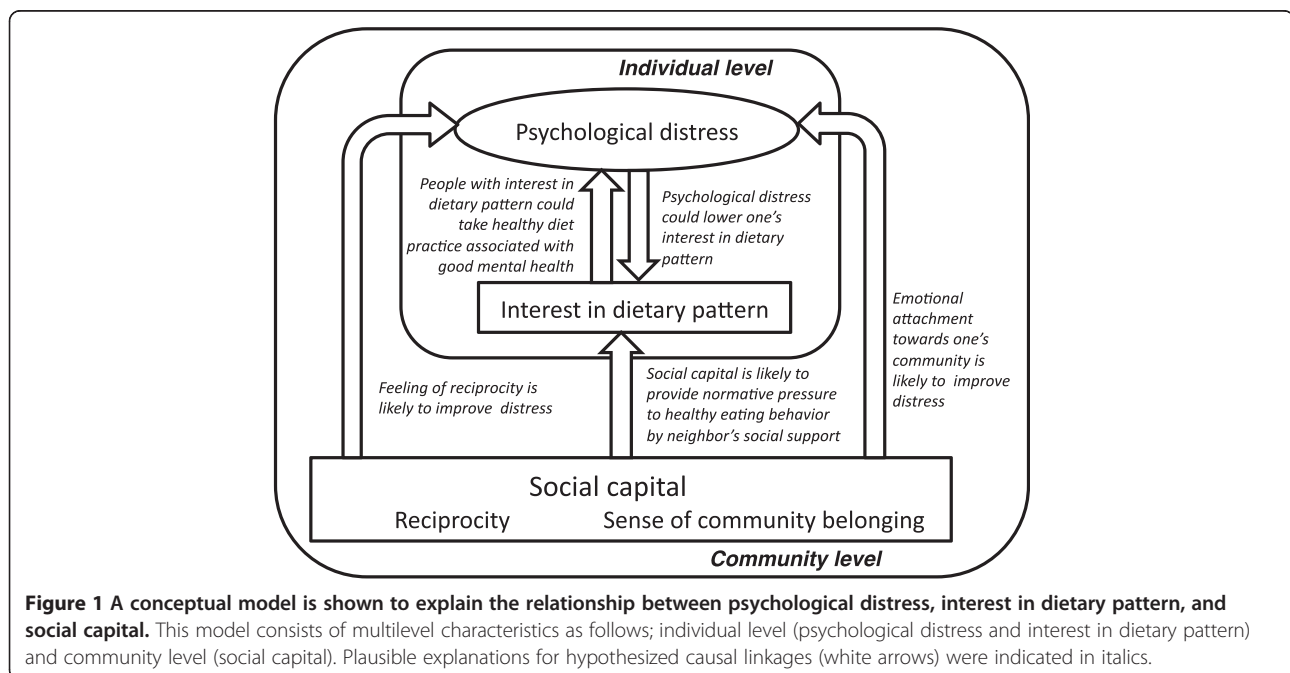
Individual level

Psychological distress

People with interest in dietary pattern could take healthy diet practice associated with good mental health

Psychological distress could lower one's interest in dietary pattern

Interest in dietary pattern

Emotional attachment towards one's community is likely to improve distress

Feeling of reciprocity is likely to improve distress

Social capital is likely to provide normative pressure to healthy eating behavior by neighbor's social support

Social capital

Reciprocity

Sense of community belonging

Community level

**Figure 1 A conceptual model is shown to explain the relationship between psychological distress, interest in dietary pattern, and social capital.** This model consists of multilevel characteristics as follows; individual level (psychological distress and interest in dietary pattern) and community level (social capital). Plausible explanations for hypothesized causal linkages (white arrows) were indicated in italics.